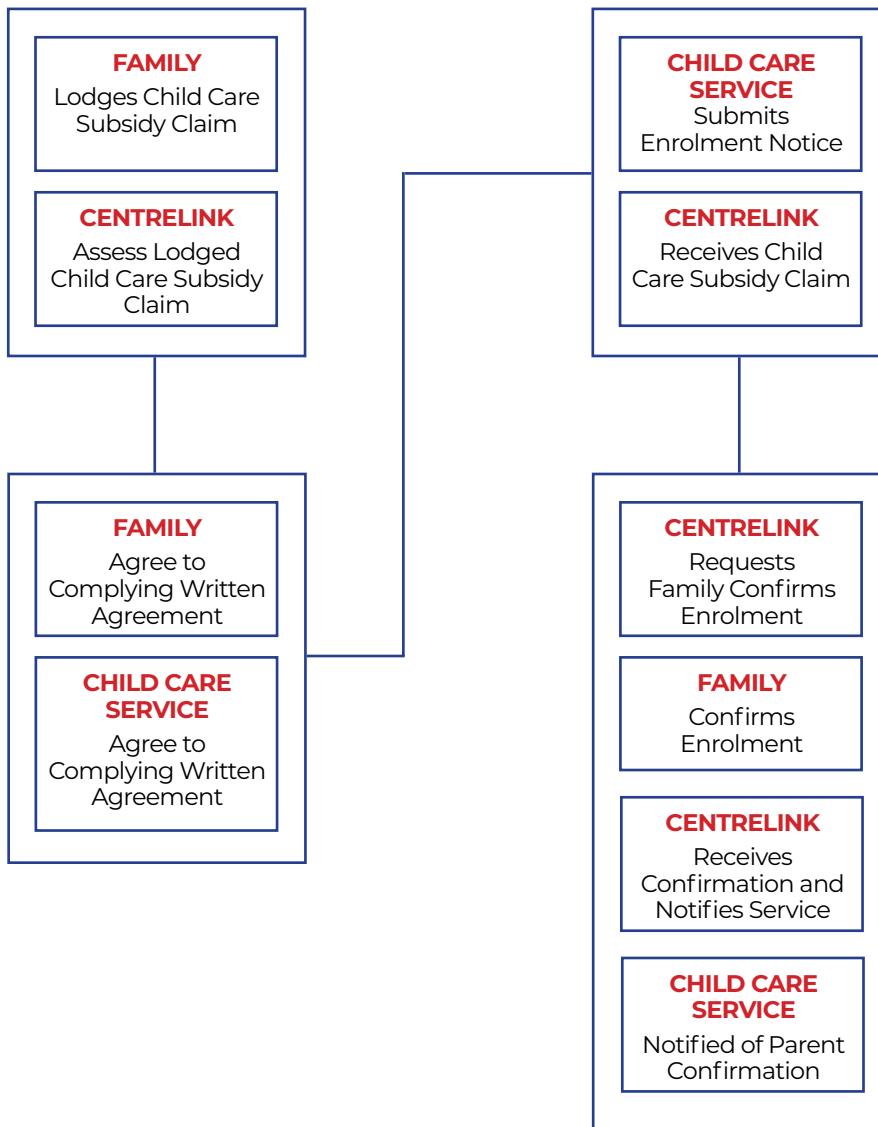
FAMILY
Lodges Child Care Subsidy Claim

CENTRELINK
Assess Lodged Child Care Subsidy Claim

FAMILY
Agree to Complying Written Agreement

CHILD CARE SERVICE
Agree to Complying Written Agreement

CHILD CARE SERVICE
Submits Enrolment Notice

CENTRELINK
Receives Child Care Subsidy Claim

CENTRELINK
Requests Family Confirms Enrolment

FAMILY
Confirms Enrolment

CENTRELINK
Receives Confirmation and Notifies Service

CHILD CARE SERVICE
Notified of Parent Confirmation